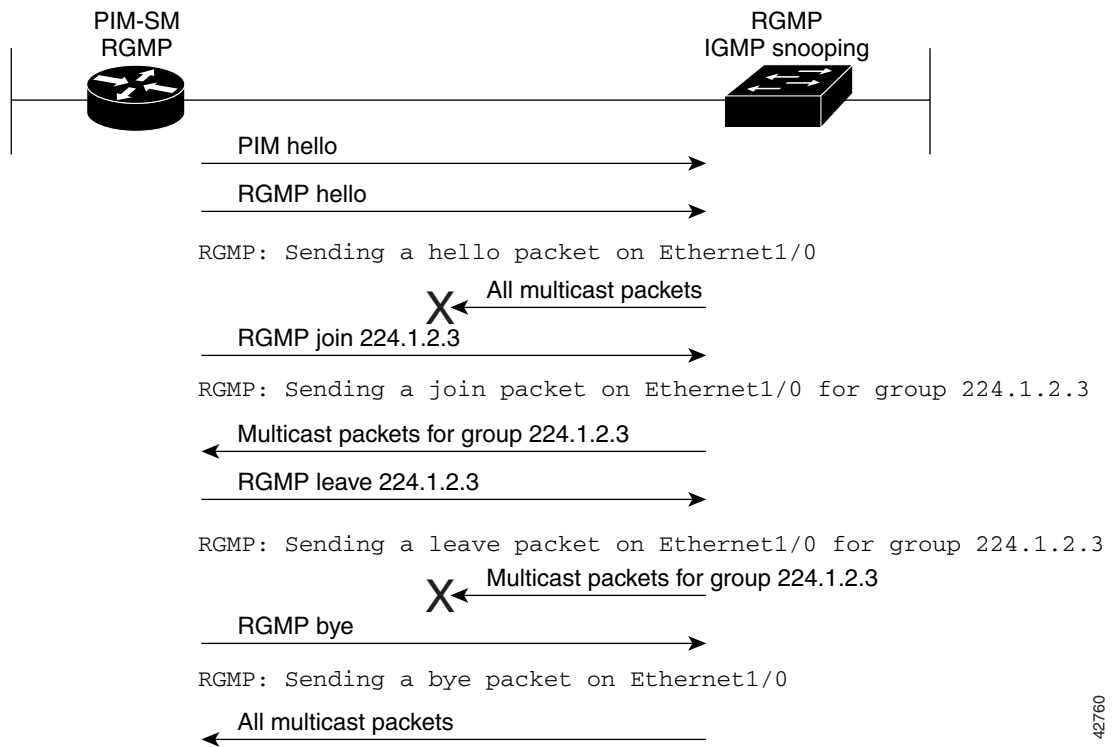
PIM-SM
RGMP

RGMP
IGMP snooping

PIM hello

RGMP hello

RGMP: Sending a hello packet on Ethernet1/0

X All multicast packets

RGMP join 224.1.2.3

RGMP: Sending a join packet on Ethernet1/0 for group 224.1.2.3

Multicast packets for group 224.1.2.3

RGMP leave 224.1.2.3

RGMP: Sending a leave packet on Ethernet1/0 for group 224.1.2.3

X Multicast packets for group 224.1.2.3

RGMP bye

RGMP: Sending a bye packet on Ethernet1/0

All multicast packets

42760